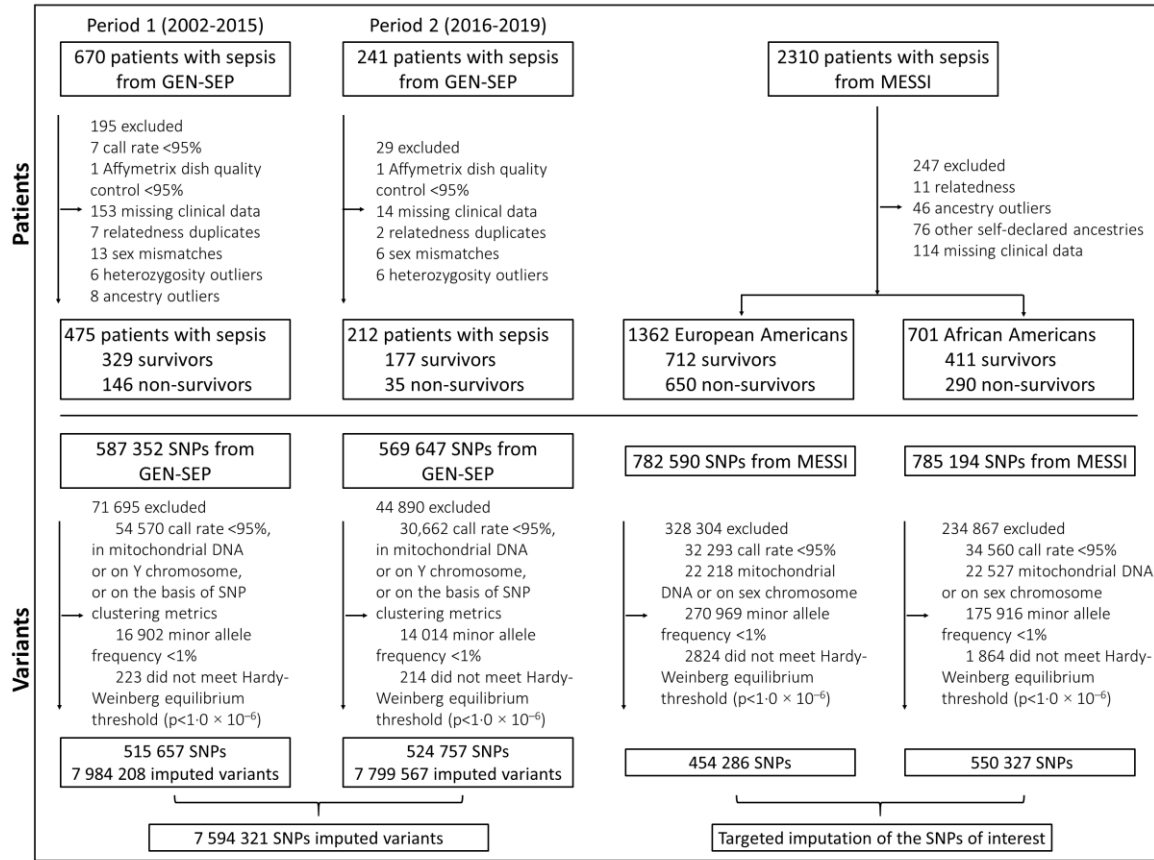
Patients

Period 1 (2002-2015)

670 patients with sepsis from GEN-SEP

195 excluded
7 call rate <95%
1 Affymetrix dish quality control <95%
153 missing clinical data
7 relatedness duplicates
13 sex mismatches
6 heterozygosity outliers
8 ancestry outliers

475 patients with sepsis
329 survivors
146 non-survivors

Period 2 (2016-2019)

241 patients with sepsis from GEN-SEP

29 excluded
1 Affymetrix dish quality control <95%
14 missing clinical data
2 relatedness duplicates
6 sex mismatches
6 heterozygosity outliers

212 patients with sepsis
177 survivors
35 non-survivors

2310 patients with sepsis from MESSI

247 excluded
11 relatedness
46 ancestry outliers
76 other self-declared ancestries
114 missing clinical data

1362 European Americans
712 survivors
650 non-survivors

701 African Americans
411 survivors
290 non-survivors

Variants

587 352 SNPs from GEN-SEP

71 695 excluded
54 570 call rate <95%, in mitochondrial DNA or on Y chromosome, or on the basis of SNP clustering metrics
16 902 minor allele frequency <1%
223 did not meet Hardy-Weinberg equilibrium threshold ($p<1{\cdot}0 \times 10^{-6}$)

515 657 SNPs
7 984 208 imputed variants

569 647 SNPs from GEN-SEP

44 890 excluded
30,662 call rate <95%, in mitochondrial DNA or on Y chromosome, or on the basis of SNP clustering metrics
14 014 minor allele frequency <1%
214 did not meet Hardy-Weinberg equilibrium threshold ($p<1{\cdot}0 \times 10^{-6}$)

524 757 SNPs
7 799 567 imputed variants

782 590 SNPs from MESSI

328 304 excluded
32 293 call rate <95%
22 218 mitochondrial DNA or on sex chromosome
270 969 minor allele frequency <1%
2824 did not meet Hardy-Weinberg equilibrium threshold ($p<1{\cdot}0 \times 10^{-6}$)

454 286 SNPs

785 194 SNPs from MESSI

234 867 excluded
34 560 call rate <95%
22 527 mitochondrial DNA or on sex chromosome
175 916 minor allele frequency <1%
1 864 did not meet Hardy-Weinberg equilibrium threshold ($p<1{\cdot}0 \times 10^{-6}$)

550 327 SNPs

7 594 321 SNPs imputed variants

Targeted imputation of the SNPs of interest